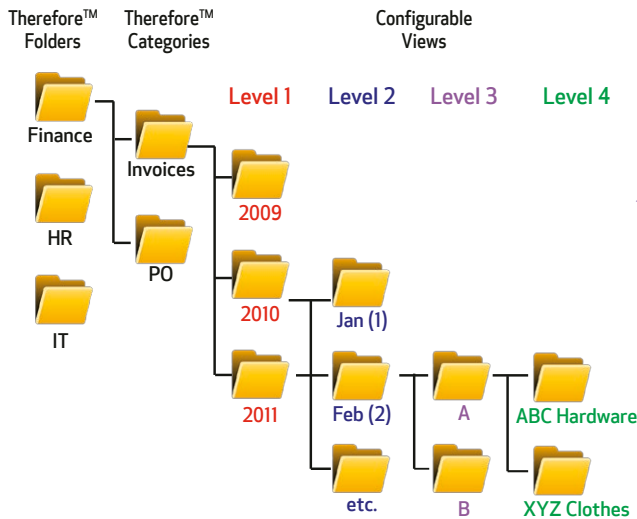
Therefore™ Folders

Therefore™ Categories

Configurable Views

Level 1

Level 2

Level 3

Level 4

Finance

HR

IT

Invoices

PO

2009

2010

2011

Jan (1)

Feb (2)

etc.

A

B

ABC Hardware

XYZ Clothes